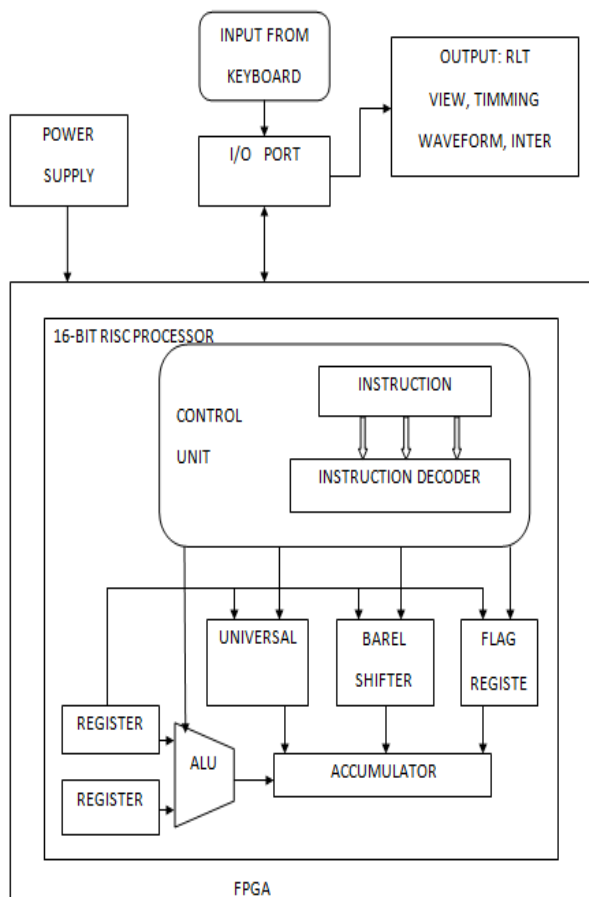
INPUT FROM KEYBOARD

OUTPUT: RLT VIEW, TIMMING WAVEFORM, INTER

POWER SUPPLY

I/O PORT

16-BIT RISC PROCESSOR

CONTROL UNIT

INSTRUCTION

INSTRUCTION DECODER

UNIVERSAL

BAREL SHIFTER

FLAG REGISTE

REGISTER

REGISTER

ALU

ACCUMULATOR

FPGA